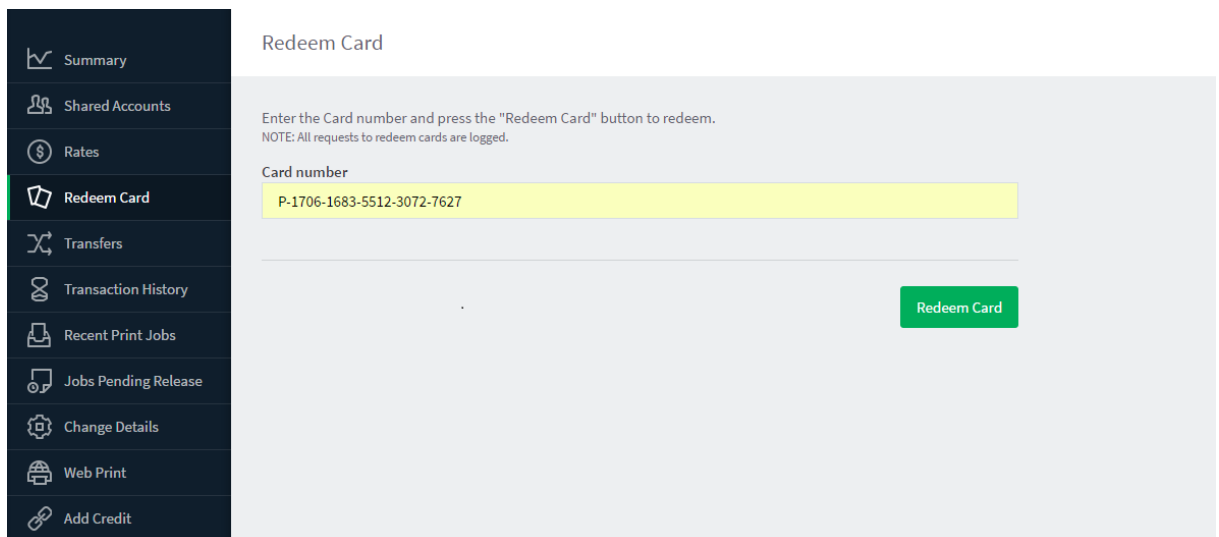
Summary
Shared Accounts
Rates
Redeem Card
Transfers
Transaction History
Recent Print Jobs
Jobs Pending Release
Change Details
Web Print
Add Credit

Redeem Card

Enter the Card number and press the "Redeem Card" button to redeem.
NOTE: All requests to redeem cards are logged.

Card number
P-1706-1683-5512-3072-7627

Redeem Card